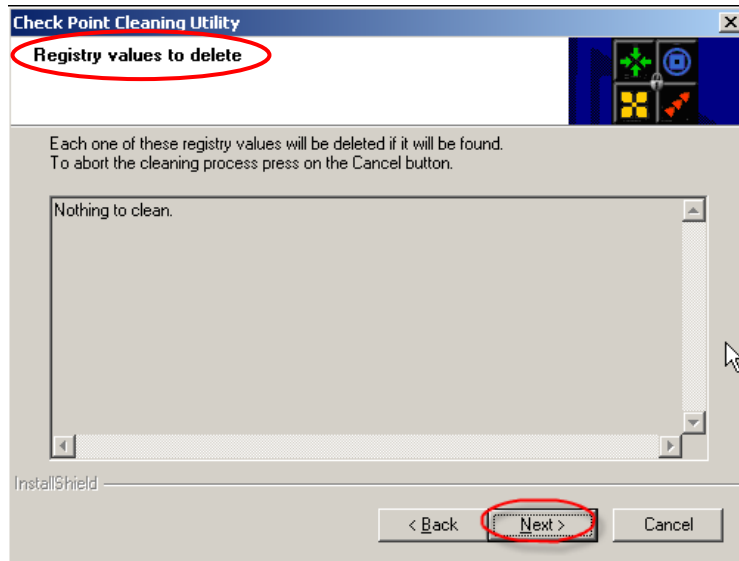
Check Point Cleaning Utility

Registry values to delete

Each one of these registry values will be deleted if it will be found.
To abort the cleaning process press on the Cancel button.

Nothing to clean.

InstallShield

< Back

Next >

Cancel